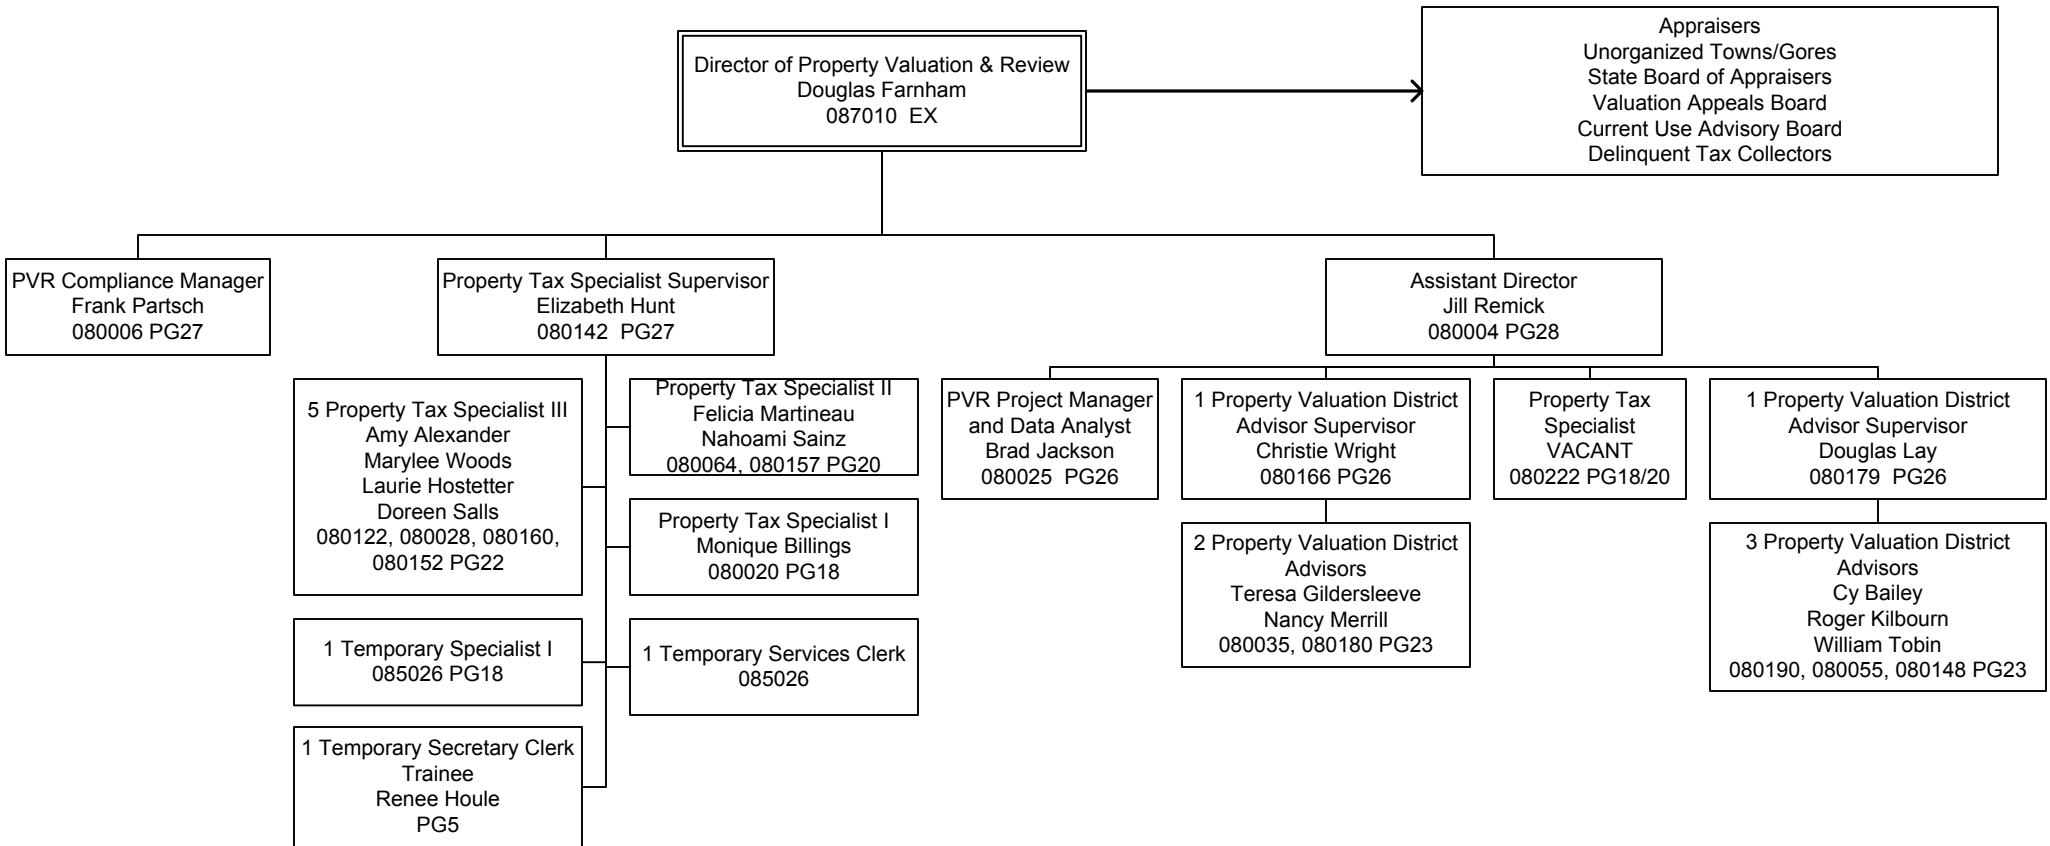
Director of Property Valuation & Review
Douglas Farnham
087010 EX

Appraisers
Unorganized Towns/Gores
State Board of Appraisers
Valuation Appeals Board
Current Use Advisory Board
Delinquent Tax Collectors

PVR Compliance Manager
Frank Partsch
080006 PG27

Property Tax Specialist Supervisor
Elizabeth Hunt
080142 PG27

5 Property Tax Specialist III
Amy Alexander
Marylee Woods
Laurie Hostetter
Doreen Salls
080122, 080028, 080160, 080152 PG22

Property Tax Specialist II
Felicia Martineau
Nahoami Sainz
080064, 080157 PG20

Property Tax Specialist I
Monique Billings
080020 PG18

1 Temporary Specialist I
085026 PG18

1 Temporary Services Clerk
085026

1 Temporary Secretary Clerk Trainee
Renee Houle
PG5

Assistant Director
Jill Remick
080004 PG28

PVR Project Manager and Data Analyst
Brad Jackson
080025 PG26

1 Property Valuation District Advisor Supervisor
Christie Wright
080166 PG26

2 Property Valuation District Advisors
Teresa Gildersleeve
Nancy Merrill
080035, 080180 PG23

Property Tax Specialist
VACANT
080222 PG18/20

1 Property Valuation District Advisor Supervisor
Douglas Lay
080179 PG26

3 Property Valuation District Advisors
Cy Bailey
Roger Kilbourn
William Tobin
080190, 080055, 080148 PG23